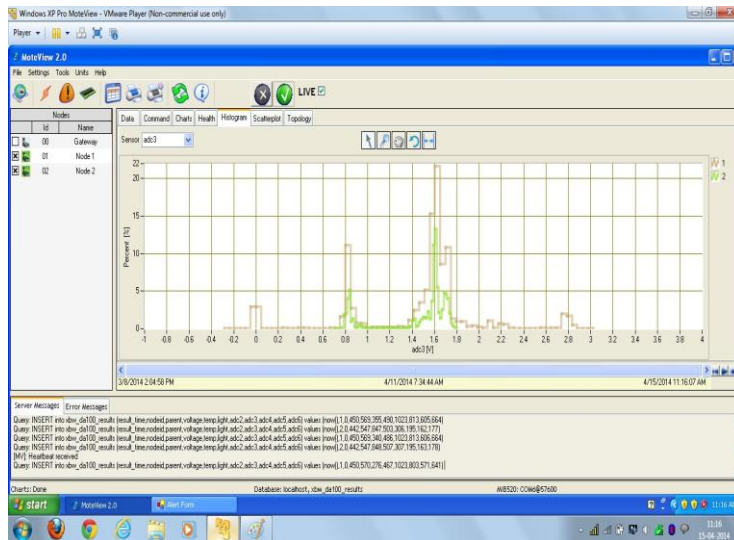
Windows XP Pro MoteView - VMware Player (Non-commercial use only)

Player

MoteView 2.0

File Settings Tools Units Help

LIVE

| Nodes | |
|---|---|
| Id | Name |
| 00 | Gateway |
| 01 | Node 1 |
| 02 | Node 2 |

Data Command Charts Health Histogram Scatterplot Topology

Sensor adc3

22
20
15
10
5
0

Percent [%]

-1 -0.8 -0.6 -0.4 -0.2 0 0.2 0.4 0.6 0.8 1 1.2 1.4 1.6 1.8 2 2.2 2.4 2.6 2.8 3 3.2 3.4 3.6 3.8 4

adc3 [V]

1
2

3/8/2014 2:04:58 PM 4/11/2014 7:34:44 AM 4/15/2014 11:16:07 AM

Server Messages Error Messages

Query: INSERT into xbw_da100_results (result_time,nodeid,parent,voltage,temp,light,adc2,adc3,adc4,adc5,adc6) values (now(),1,0,450,569,355,490,1023,813,605,664)
Query: INSERT into xbw_da100_results (result_time,nodeid,parent,voltage,temp,light,adc2,adc3,adc4,adc5,adc6) values (now(),2,0,442,547,847,503,306,195,162,177)
Query: INSERT into xbw_da100_results (result_time,nodeid,parent,voltage,temp,light,adc2,adc3,adc4,adc5,adc6) values (now(),1,0,450,569,340,486,1023,813,606,664)
Query: INSERT into xbw_da100_results (result_time,nodeid,parent,voltage,temp,light,adc2,adc3,adc4,adc5,adc6) values (now(),2,0,442,547,848,507,307,195,163,178)
[MV] Heatbeat received
Query: INSERT into xbw_da100_results (result_time,nodeid,parent,voltage,temp,light,adc2,adc3,adc4,adc5,adc6) values (now(),1,0,450,570,276,467,1023,803,571,641)

Charts: Done Database: localhost, xbw_da100_results MIB520: COM6@57600

start MoteView 2.0 Alert Form 11:16 AM

11:16
15-04-2014